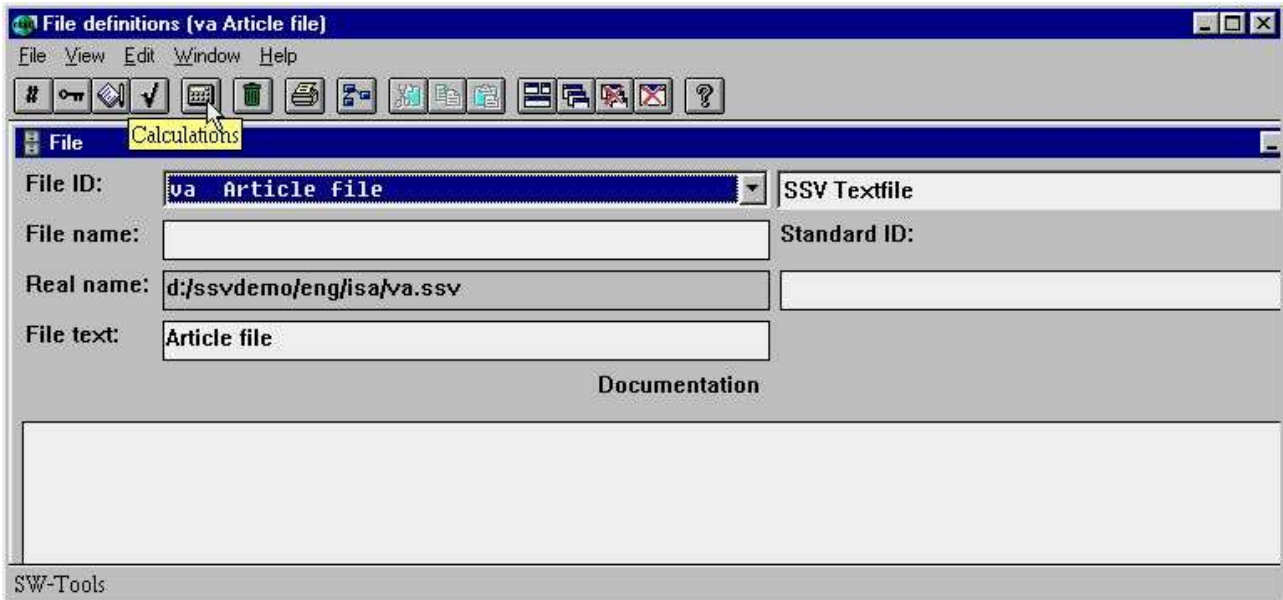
File definitions (va Article file)
File View Edit Window Help
# √ ?
Calculations
File
File ID: va Article file
SSV Textfile
File name:
Standard ID:
Real name: d:/ssvdemo/eng/isa/va.ssv
File text: Article file
Documentation
SW-Tools